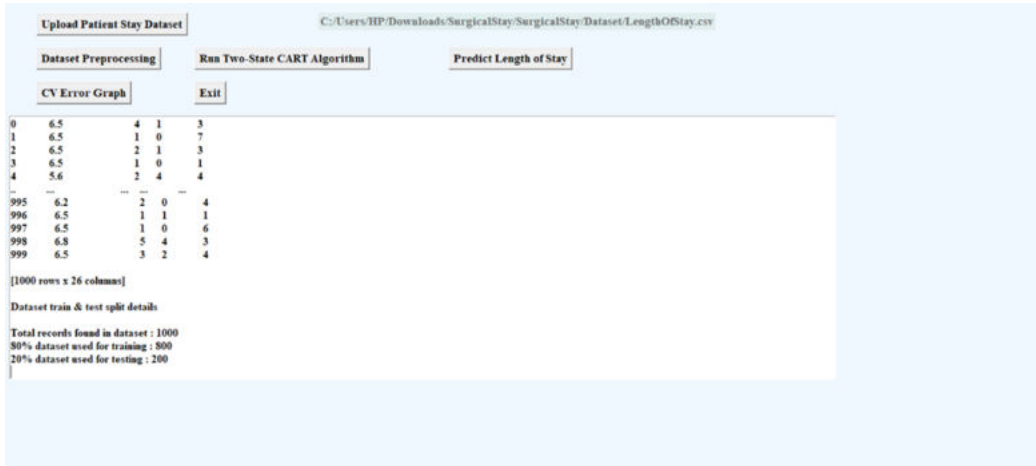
Upload Patient Stay Dataset

C:/Users/HP/Downloads/SurgicalStay/SurgicalStay/Dataset/LengthOfStay.csv

Dataset Preprocessing

Run Two-State CART Algorithm

Predict Length of Stay

CV Error Graph

Exit

0 6.5 4 1 3
1 6.5 1 0 7
2 6.5 2 1 3
3 6.5 1 0 1
4 5.6 2 4 4
.. ... ... ... ...
995 6.2 2 0 4
996 6.5 1 1 1
997 6.5 1 0 6
998 6.8 5 4 3
999 6.5 3 2 4

[1000 rows x 26 columns]

Dataset train & test split details

Total records found in dataset : 1000
80% dataset used for training : 800
20% dataset used for testing : 200